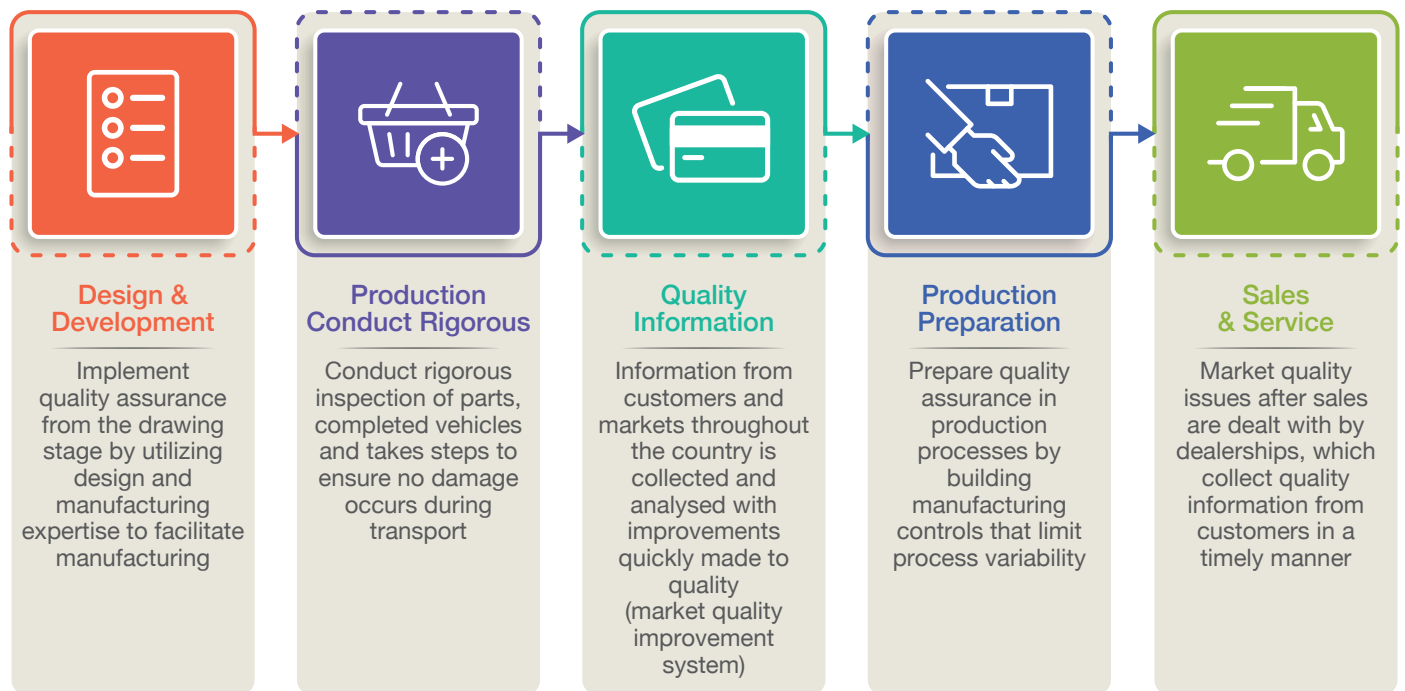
Design & Development

Implement quality assurance from the drawing stage by utilizing design and manufacturing expertise to facilitate manufacturing

Production Conduct Rigorous

Conduct rigorous inspection of parts, completed vehicles and takes steps to ensure no damage occurs during transport

Quality Information

Information from customers and markets throughout the country is collected and analysed with improvements quickly made to quality (market quality improvement system)

Production Preparation

Prepare quality assurance in production processes by building manufacturing controls that limit process variability

Sales & Service

Market quality issues after sales are dealt with by dealerships, which collect quality information from customers in a timely manner